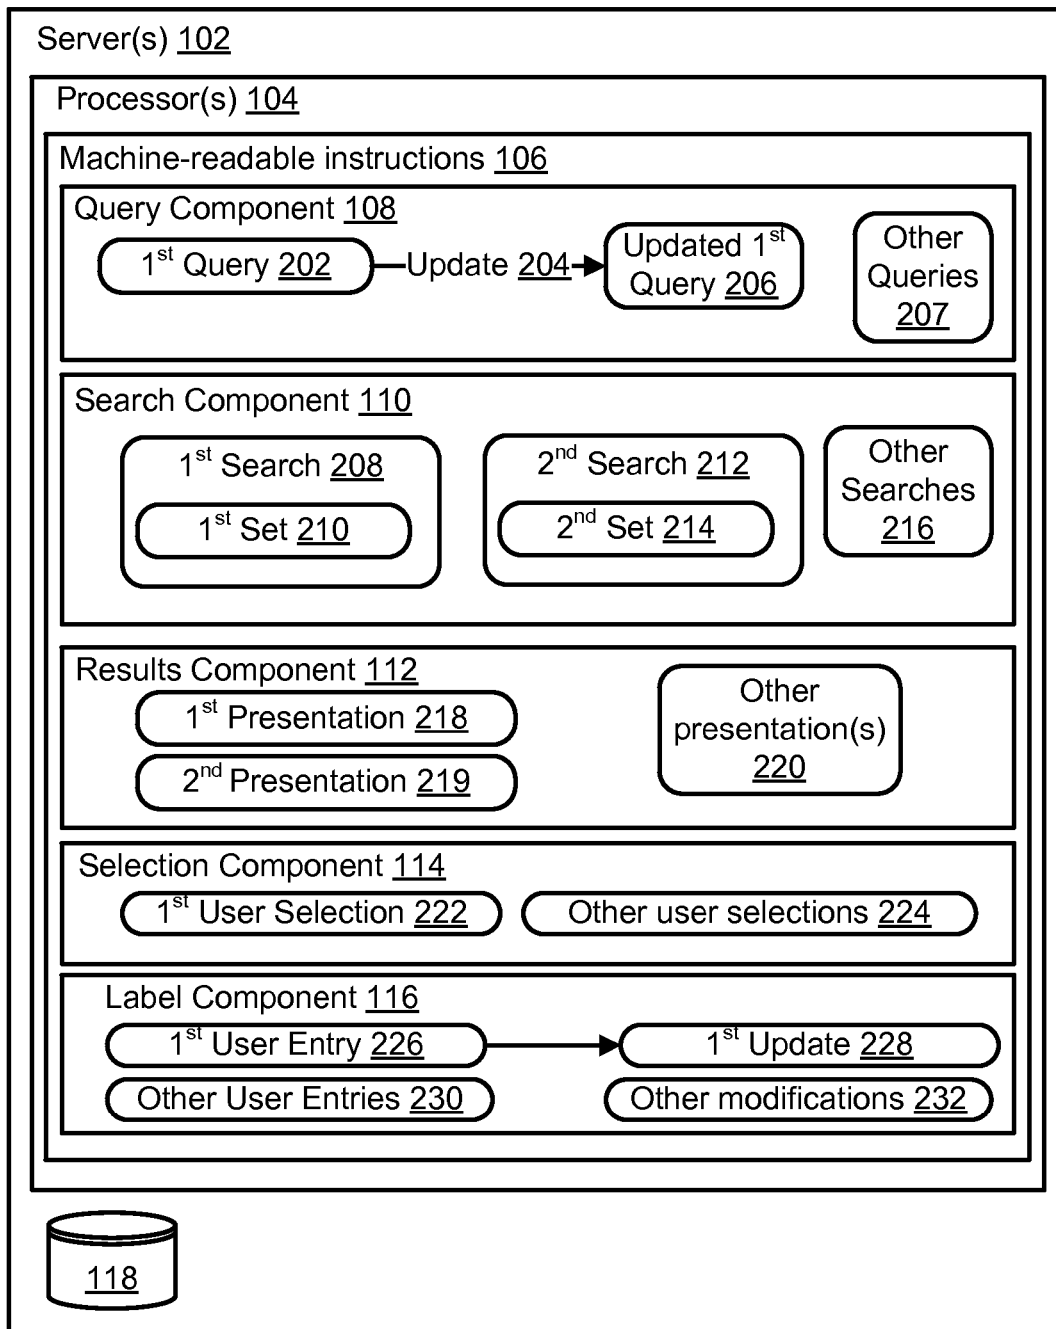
Server(s) 102

Processor(s) 104

Machine-readable instructions 106

Query Component 108

1$^{st}$ Query 202

Update 204

Updated 1$^{st}$ Query 206

Other Queries 207

Search Component 110

1$^{st}$ Search 208

1$^{st}$ Set 210

2$^{nd}$ Search 212

2$^{nd}$ Set 214

Other Searches 216

Results Component 112

1$^{st}$ Presentation 218

2$^{nd}$ Presentation 219

Other presentation(s) 220

Selection Component 114

1$^{st}$ User Selection 222

Other user selections 224

Label Component 116

1$^{st}$ User Entry 226

1$^{st}$ Update 228

Other User Entries 230

Other modifications 232

118